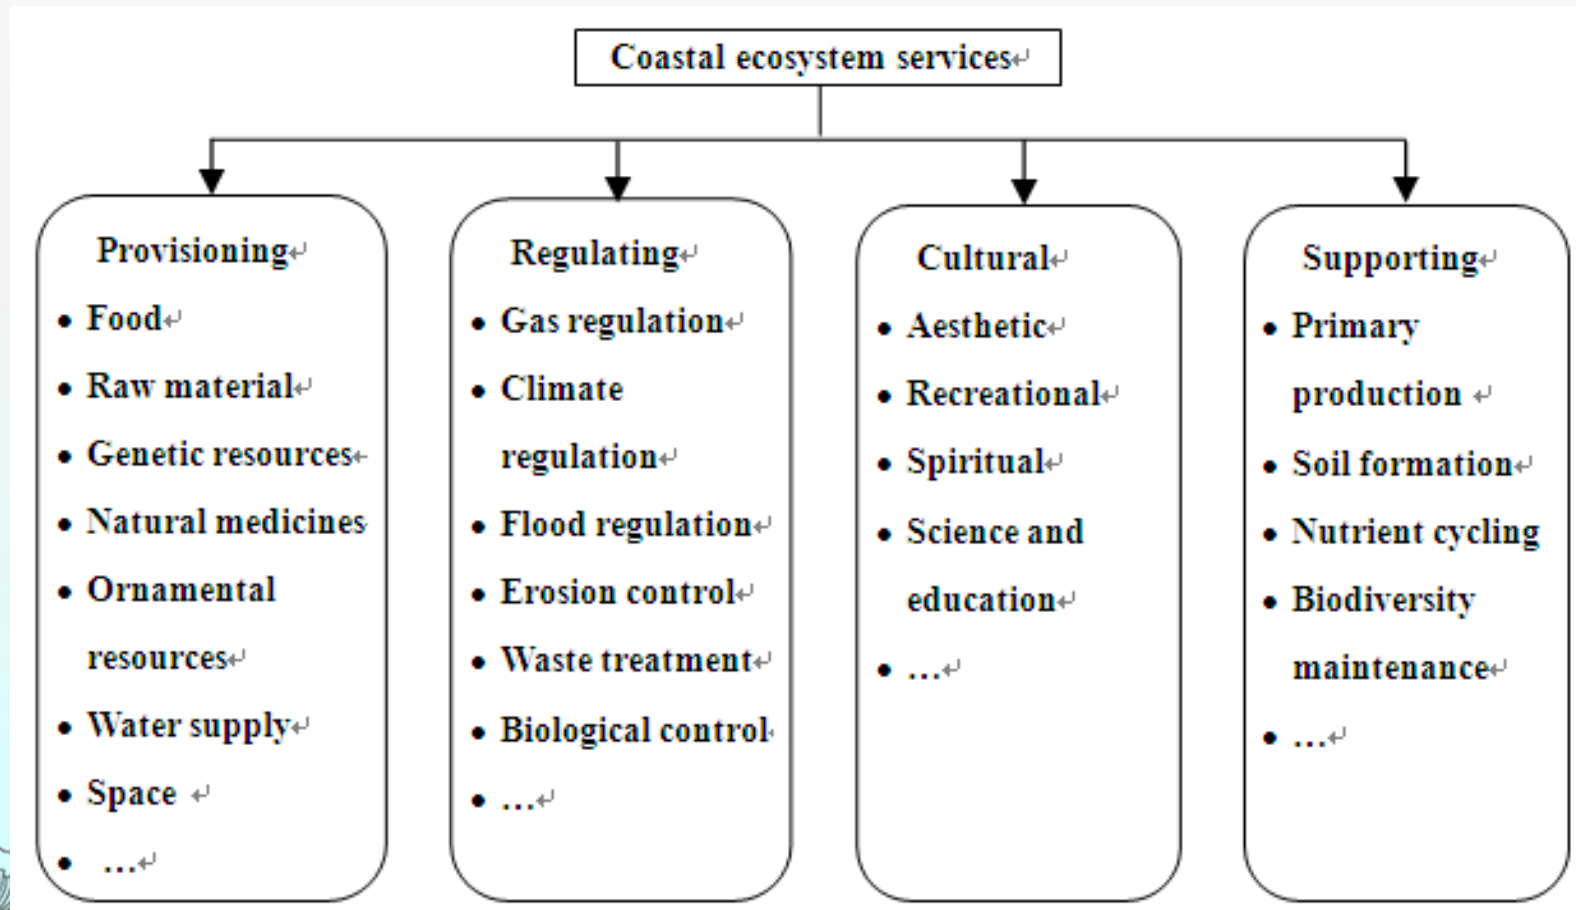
Coastal ecosystem services

Provisioning
- Food
- Raw material
- Genetic resources
- Natural medicines
- Ornamental resources
- Water supply
- Space
- …

Regulating
- Gas regulation
- Climate regulation
- Flood regulation
- Erosion control
- Waste treatment
- Biological control
- …

Cultural
- Aesthetic
- Recreational
- Spiritual
- Science and education
- …

Supporting
- Primary production
- Soil formation
- Nutrient cycling
- Biodiversity maintenance
- …